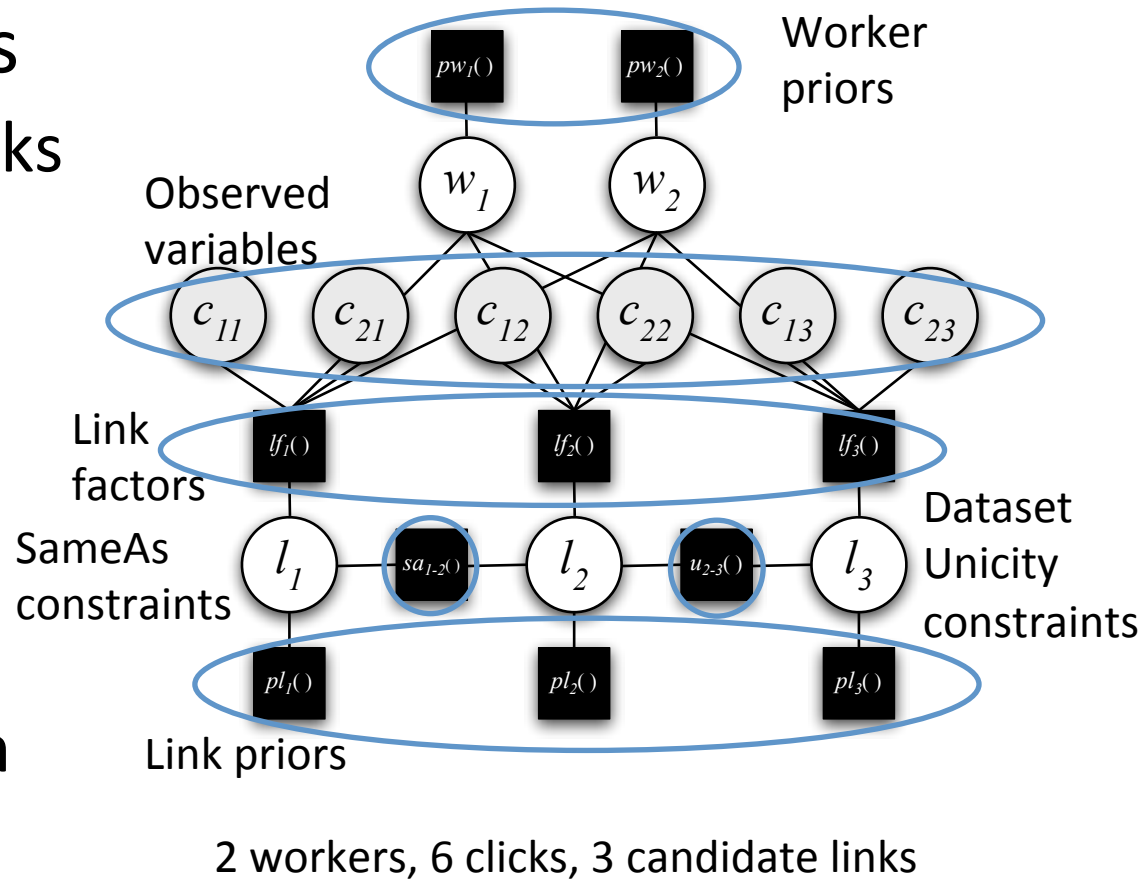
s

ks

Worker priors

$pw_1()$

$pw_2()$

$w_1$

$w_2$

Observed variables

$c_{11}$ $c_{21}$ $c_{12}$ $c_{22}$ $c_{13}$ $c_{23}$

Link factors

$lf_1()$

$lf_2()$

$lf_3()$

SameAs constraints

$l_1$

$sa_{1-2}()$

$l_2$

$u_{2-3}()$

$l_3$

Dataset Unicity constraints

$pl_1()$

$pl_2()$

$pl_3()$

n

Link priors

2 workers, 6 clicks, 3 candidate links